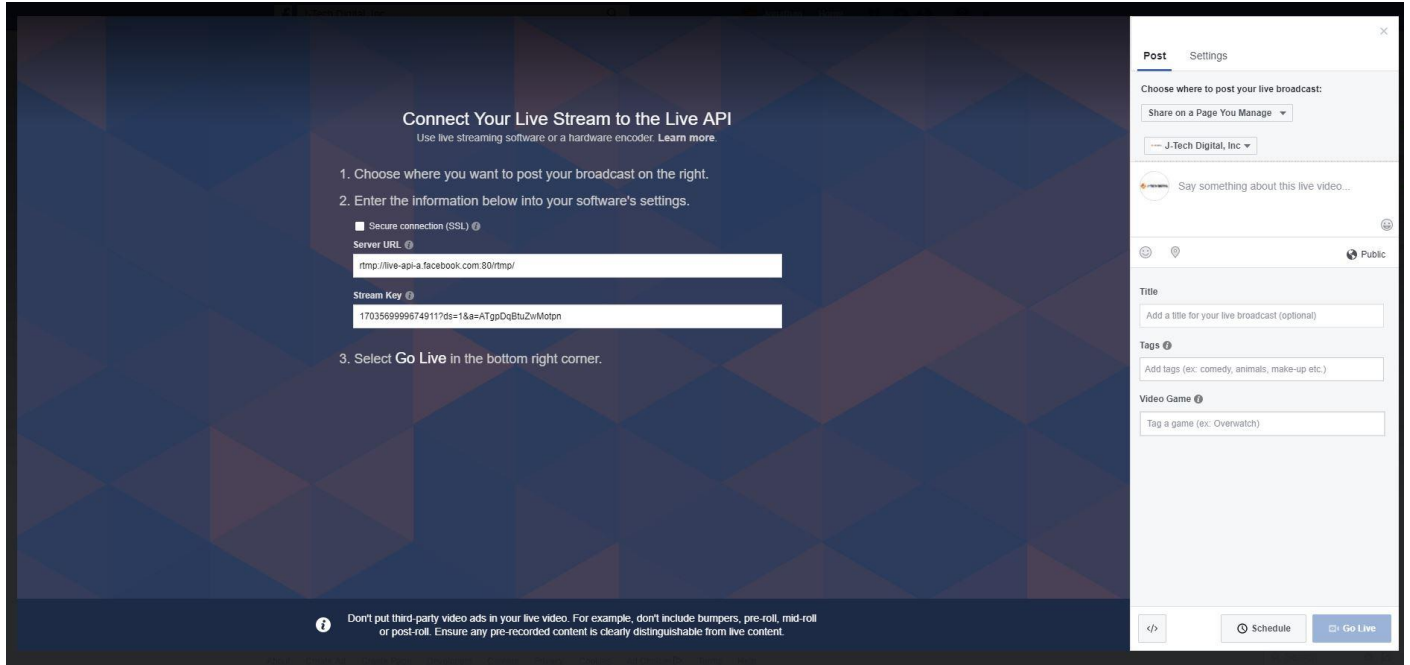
Connect Your Live Stream to the Live API
Use live streaming software or a hardware encoder. Learn more.

1. Choose where you want to post your broadcast on the right.
2. Enter the information below into your software's settings.

Secure connection (SSL)
Server URL
rtmp://live-api-a.facebook.com:80/rtmp/
Stream Key
1703569999674911?ds=1&a=ATgpDqBtuZwMotpn

3. Select Go Live in the bottom right corner.

Don't put third-party video ads in your live video. For example, don't include bumpers, pre-roll, mid-roll or post-roll. Ensure any pre-recorded content is clearly distinguishable from live content.

Post Settings
Choose where to post your live broadcast:
Share on a Page You Manage
J-Tech Digital, Inc
Say something about this live video...
Public
Title
Add a title for your live broadcast (optional)
Tags
Add tags (ex: comedy, animals, make-up etc.)
Video Game
Tag a game (ex: Overwatch)
</>
Schedule
Go Live